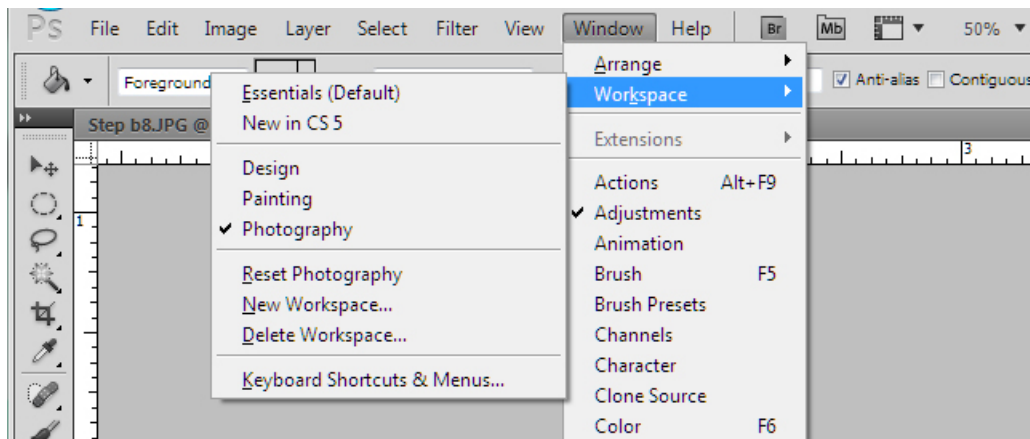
PS File Edit Image Layer Select Filter View Window Help Br Mb 50%

Foreground

Anti-alias Contiguous

Step b8.JPG @

1

3

Essentials (Default)
New in CS 5

Design
Painting
✔ Photography

Reset Photography
New Workspace...
Delete Workspace...

Keyboard Shortcuts & Menus...

Arrange
Workspace

Extensions

Actions Alt+F9
✔ Adjustments
Animation
Brush F5
Brush Presets
Channels
Character
Clone Source
Color F6